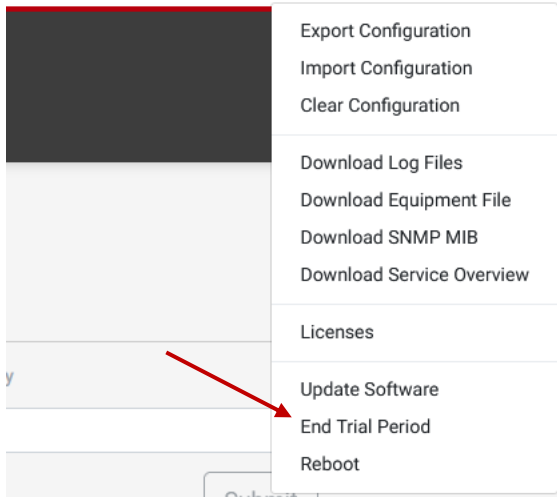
Export Configuration
Import Configuration
Clear Configuration

Download Log Files
Download Equipment File
Download SNMP MIB
Download Service Overview

Licenses

y

Update Software
End Trial Period
Reboot

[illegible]